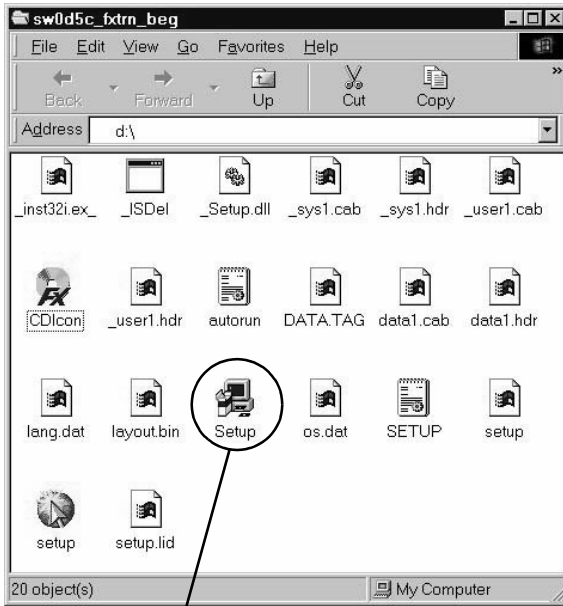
sw0d5c_fxtrn_beg

File Edit View Go Favorites Help

Back Forward Up Cut Copy

Address d:\

_inst32i.ex_ _ISDel _Setup.dll _sys1.cab _sys1.hdr _user1.cab

CDIcon _user1.hdr autorun DATA.TAG data1.cab data1.hdr

lang.dat layout.bin Setup os.dat SETUP setup

setup setup.lid

20 object(s) My Computer